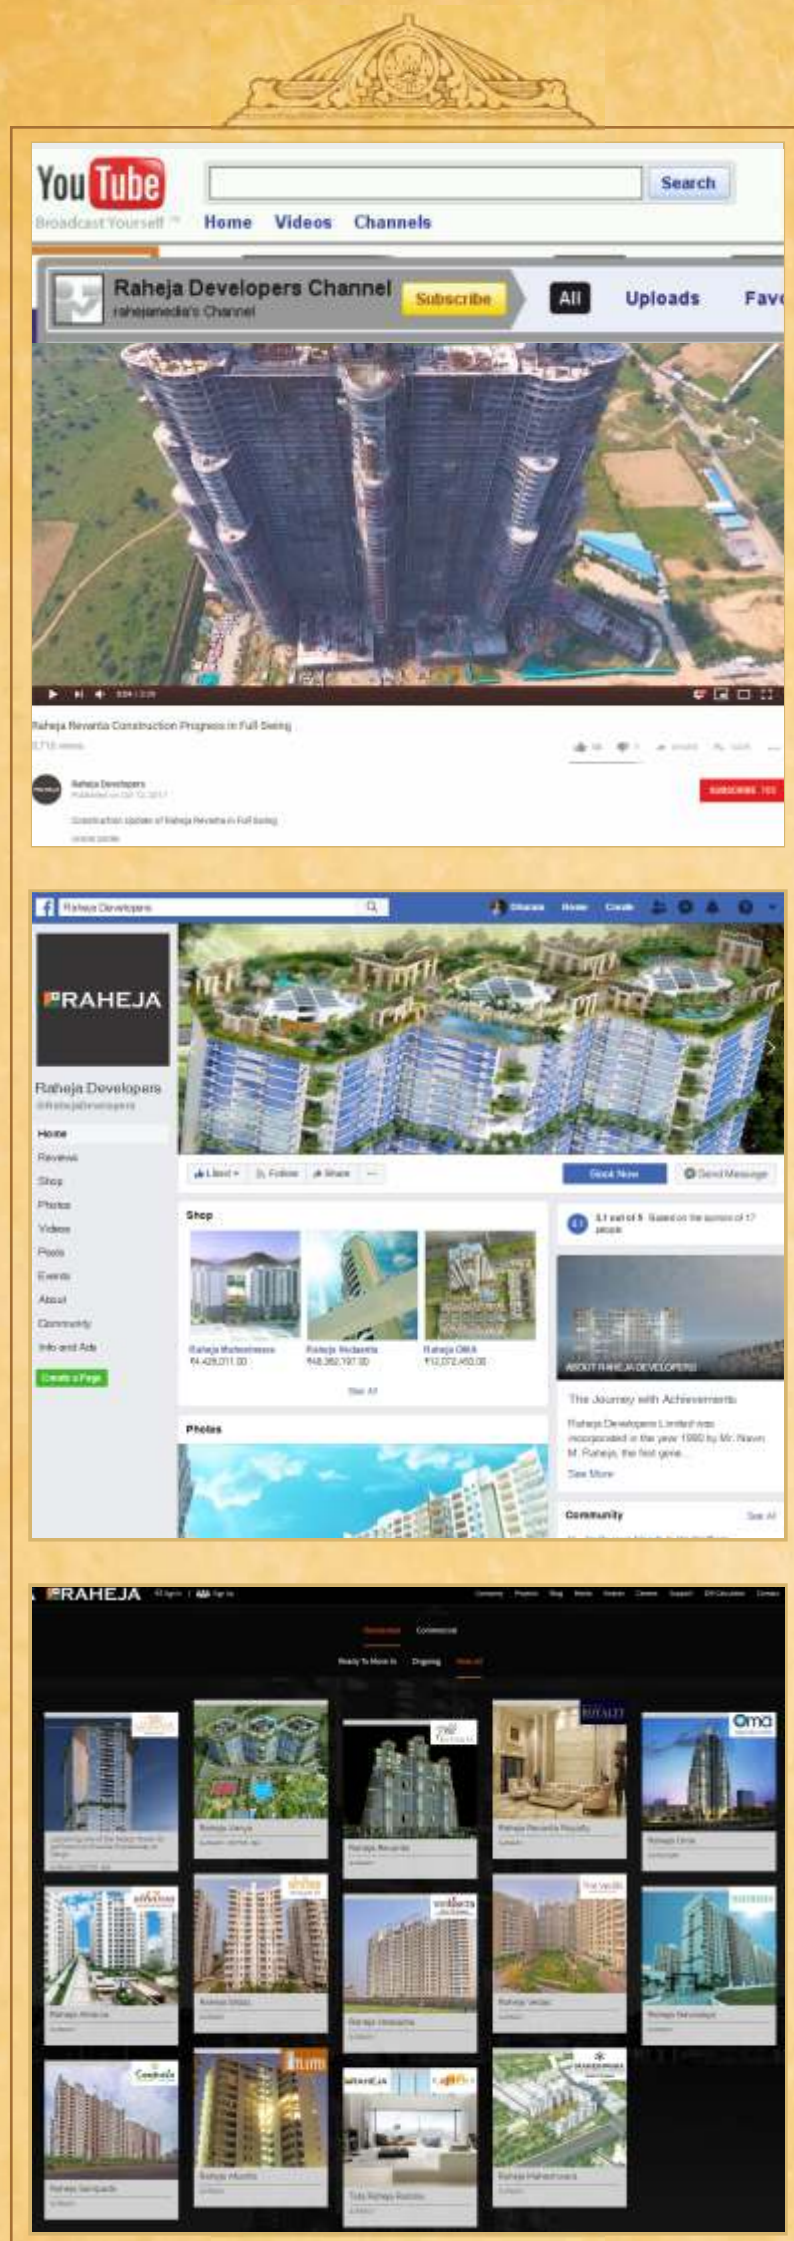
YouTube
Broadcast Yourself™
Search
Home Videos Channels
Raheja Developers Channel
rahejamedia's Channel
Subscribe
All Uploads Fav

Raheja Revanta Construction Progress in Full Swing
Raheja Developers
SUBSCRIBE

Raheja Developers
RAHEJA
Raheja Developers
Home
Reviews
Shop
Photos
Videos
Posts
Events
About
Community
Info and Ads
Create a Page
Liked Follow Share
Book Now
Send Message
Shop
Raheja Maheshwara
Raheja Vedanta
Raheja OMA
See All
Photos
ABOUT RAHEJA DEVELOPERS
The Journey with Achievements
Raheja Developers Limited was incorporated in the year 1990 by Mr. Navin M. Raheja, the first gene...
See More
Community
See All

RAHEJA
ROYALTY
Oma